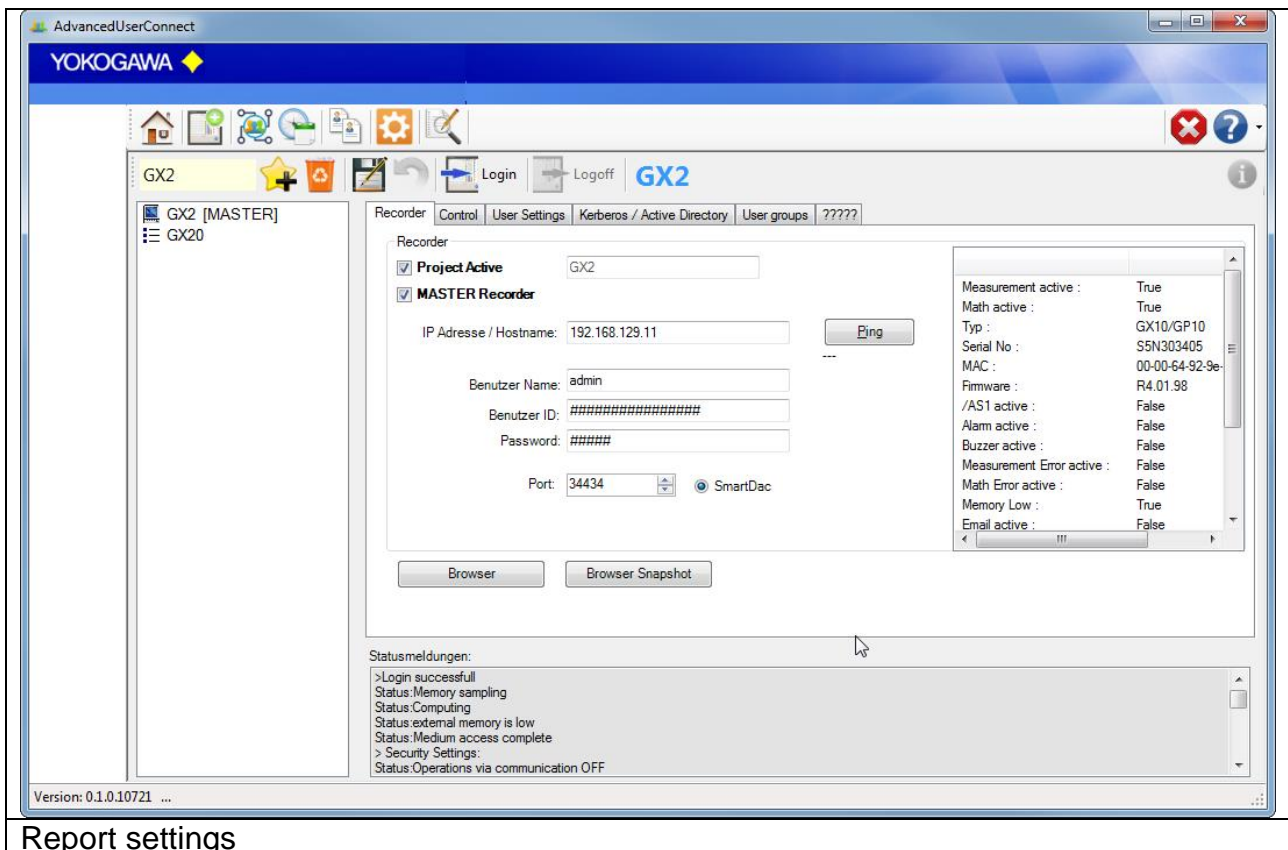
AdvancedUserConnect

YOKOGAWA

GX2

Login

Logoff

GX2

GX2 [MASTER]
GX20

Recorder | Control | User Settings | Kerberos / Active Directory | User groups | ?????

Recorder

Project Active GX2

MASTER Recorder

IP Adresse / Hostname: 192.168.129.11

Ping

---

Benutzer Name: admin

Benutzer ID: ################

Password: #####

Port: 34434

SmartDac

| | |
|---|---|
| Measurement active : | True |
| Math active : | True |
| Typ : | GX10/GP10 |
| Serial No : | S5N303405 |
| MAC : | 00-00-64-92-9e- |
| Firmware : | R4.01.98 |
| /AS1 active : | False |
| Alarm active : | False |
| Buzzer active : | False |
| Measurement Error active : | False |
| Math Error active : | False |
| Memory Low : | True |
| Email active : | False |

Browser

Browser Snapshot

Statusmeldungen:

>Login successfull
Status:Memory sampling
Status:Computing
Status:external memory is low
Status:Medium access complete
> Security Settings:
Status:Operations via communication OFF

Version: 0.1.0.10721 ...

Report settings